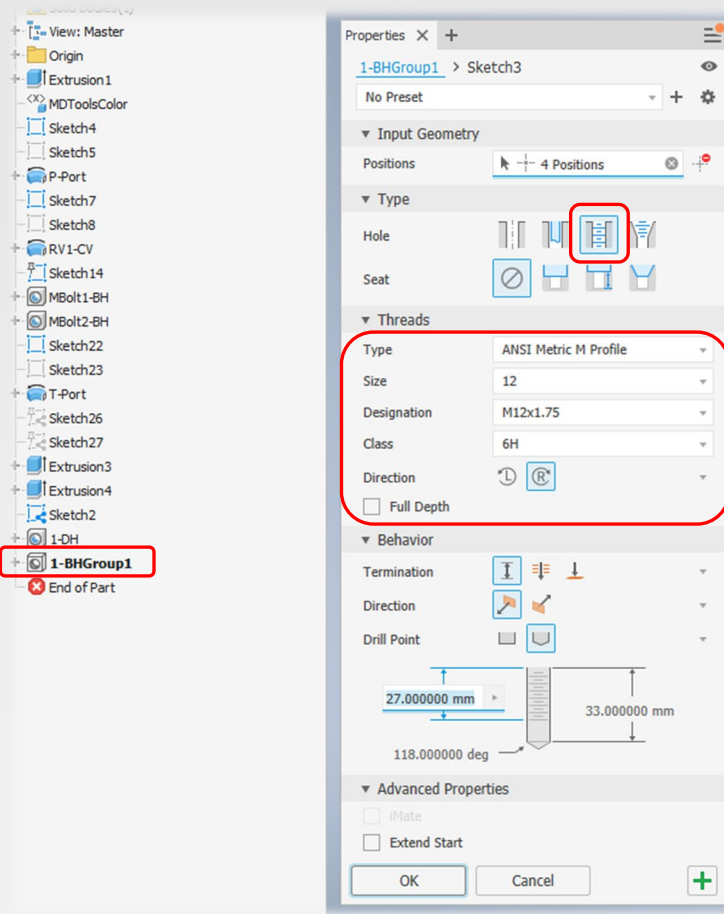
View: Master
Origin
Extrusion1
MDToolsColor
Sketch4
Sketch5
P-Port
Sketch7
Sketch8
RV1-CV
Sketch14
MBolt1-BH
MBolt2-BH
Sketch22
Sketch23
T-Port
Sketch26
Sketch27
Extrusion3
Extrusion4
Sketch2
1-DH
1-BHGroup1
End of Part

Properties
1-BHGroup1 > Sketch3
No Preset
Input Geometry
Positions
4 Positions
Type
Hole
Seat
Threads
Type
ANSI Metric M Profile
Size
12
Designation
M12x1.75
Class
6H
Direction
Full Depth
Behavior
Termination
Direction
Drill Point
27.000000 mm
33.000000 mm
118.000000 deg
Advanced Properties
iMate
Extend Start
OK
Cancel